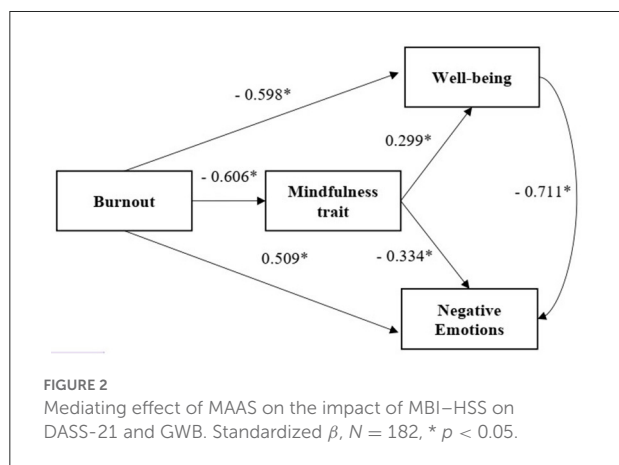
Well-being

- 0.598*

0.299*

- 0.606*

Burnout

Mindfulness trait

- 0.711*

0.509*

- 0.334*

Negative Emotions

FIGURE 2

Mediating effect of MAAS on the impact of MBI–HSS on DASS-21 and GWB. Standardized $\beta$, $N = 182$, * $p < 0.05$.